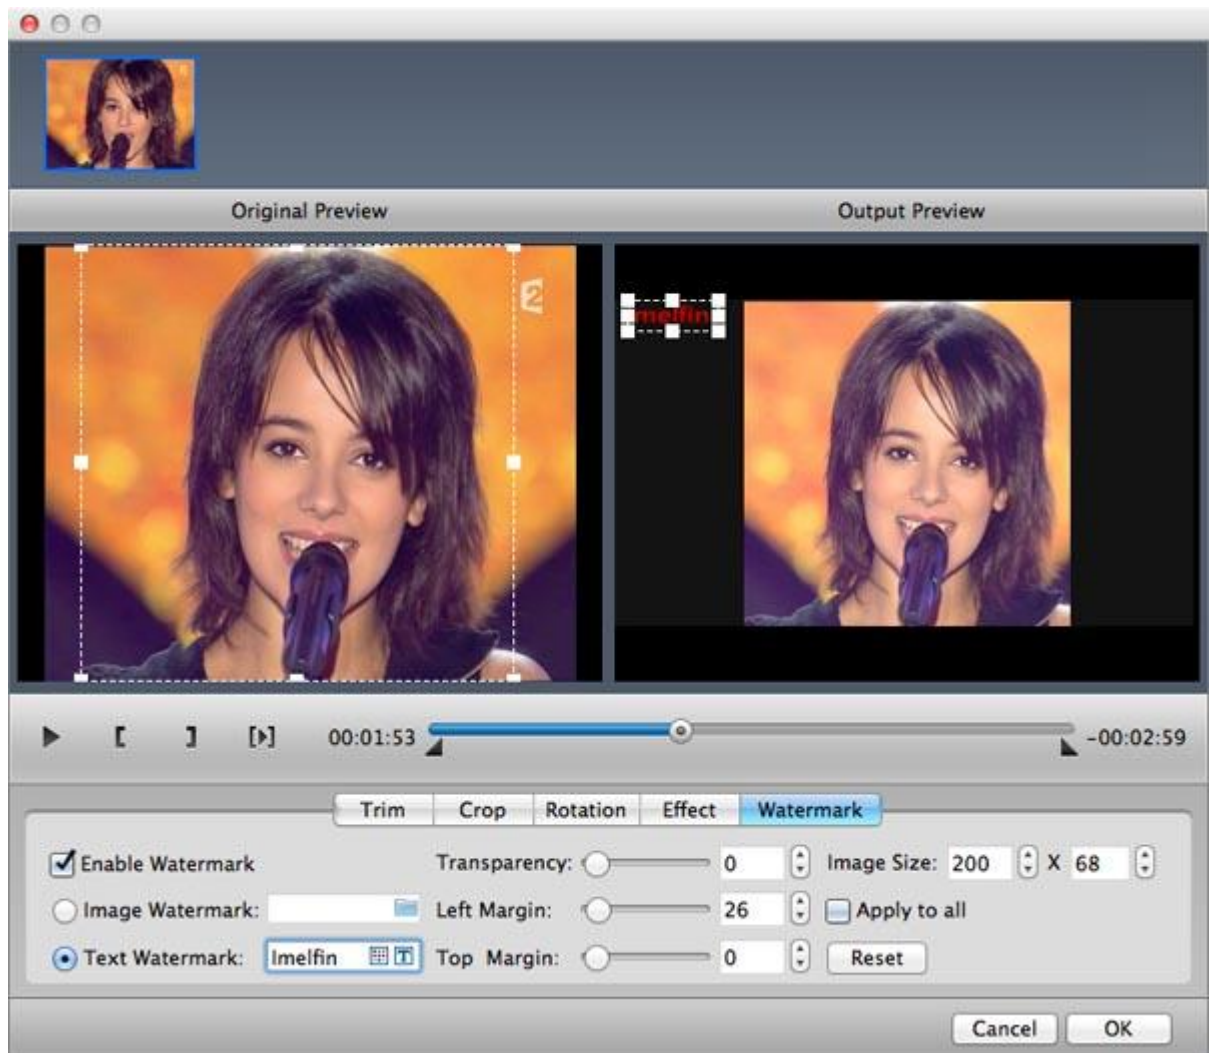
Original Preview

Output Preview

2

Imelfin

00:01:53

-00:02:59

Trim
Crop
Rotation
Effect
Watermark

Enable Watermark

Image Watermark:

Text Watermark: Imelfin

Transparency: 0

Left Margin: 26

Top Margin: 0

Image Size: 200 X 68

Apply to all

Reset

Cancel
OK